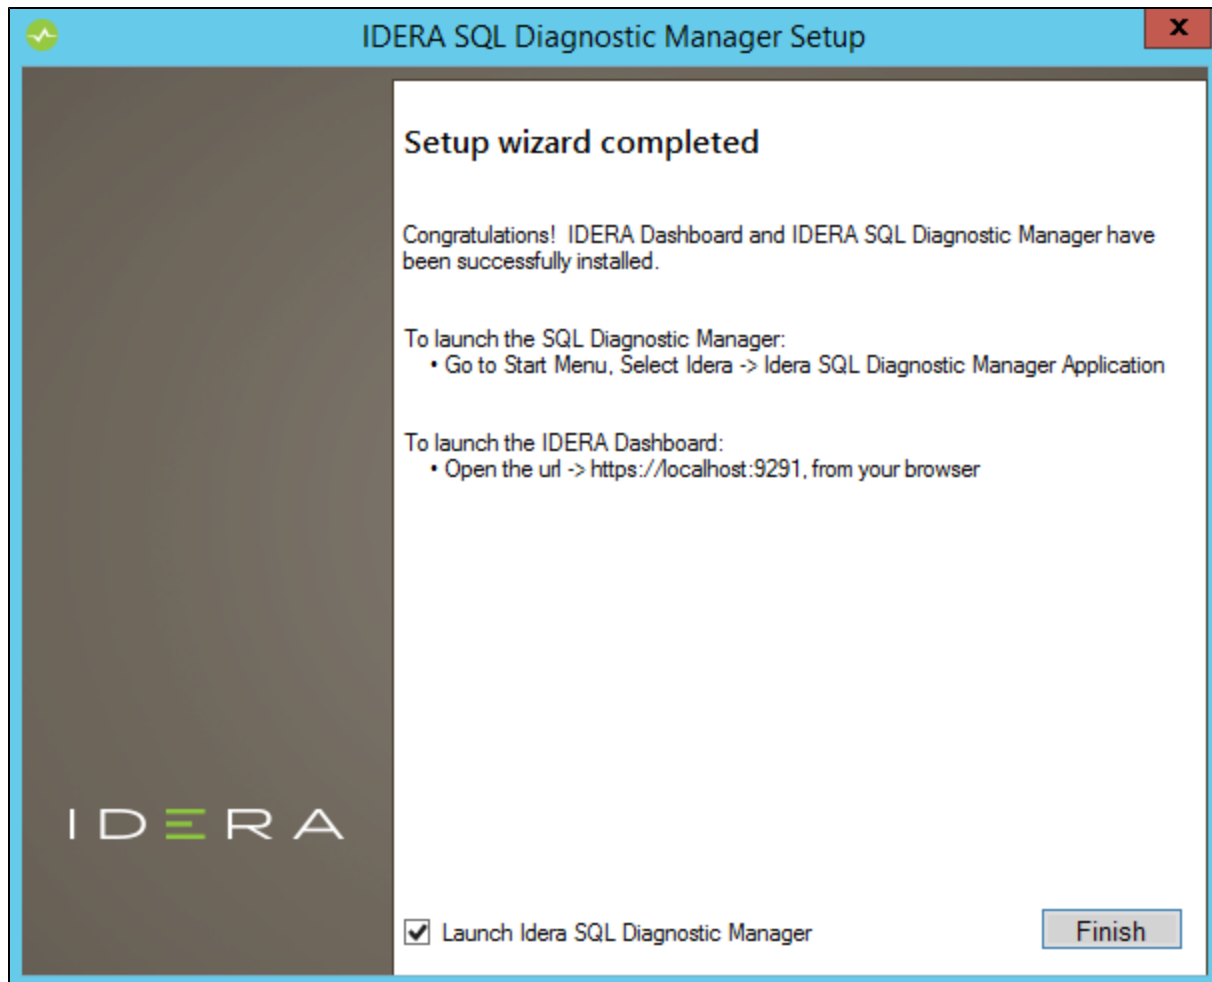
IDERA SQL Diagnostic Manager Setup

x

Setup wizard completed

Congratulations! IDERA Dashboard and IDERA SQL Diagnostic Manager have been successfully installed.

To launch the SQL Diagnostic Manager:
• Go to Start Menu, Select Idera -> Idera SQL Diagnostic Manager Application

To launch the IDERA Dashboard:
• Open the url -> https://localhost:9291, from your browser

IDERA

Launch Idera SQL Diagnostic Manager

Finish